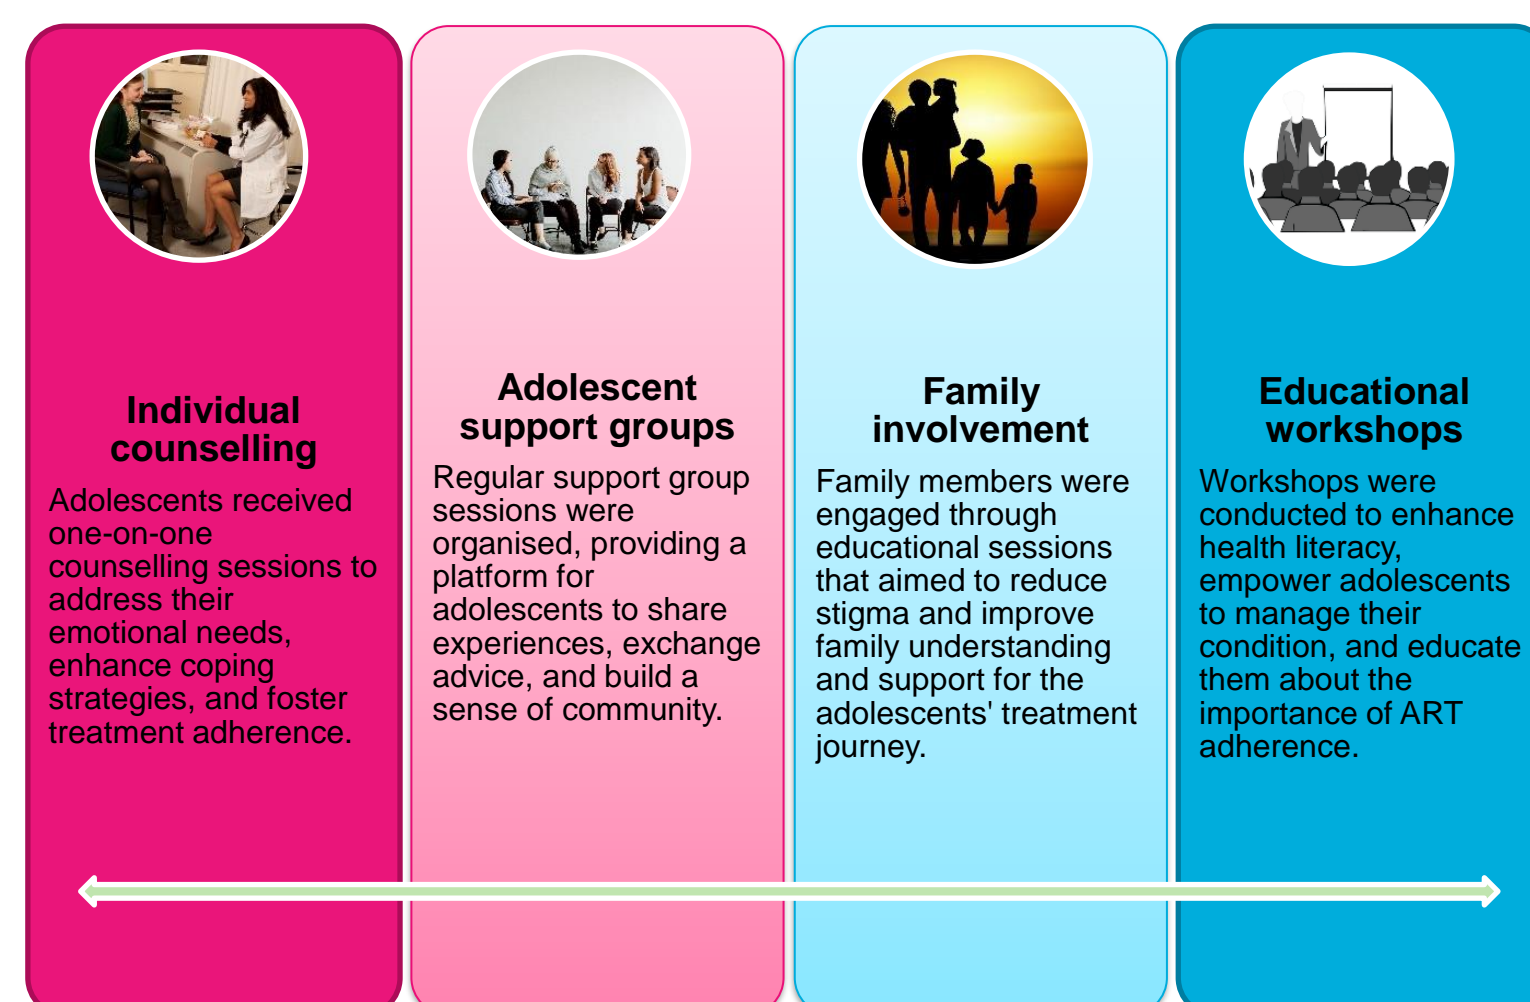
Individual counselling

Adolescents received one-on-one counselling sessions to address their emotional needs, enhance coping strategies, and foster treatment adherence.

Adolescent support groups

Regular support group sessions were organised, providing a platform for adolescents to share experiences, exchange advice, and build a sense of community.

Family involvement

Family members were engaged through educational sessions that aimed to reduce stigma and improve family understanding and support for the adolescents' treatment journey.

Educational workshops

Workshops were conducted to enhance health literacy, empower adolescents to manage their condition, and educate them about the importance of ART adherence.